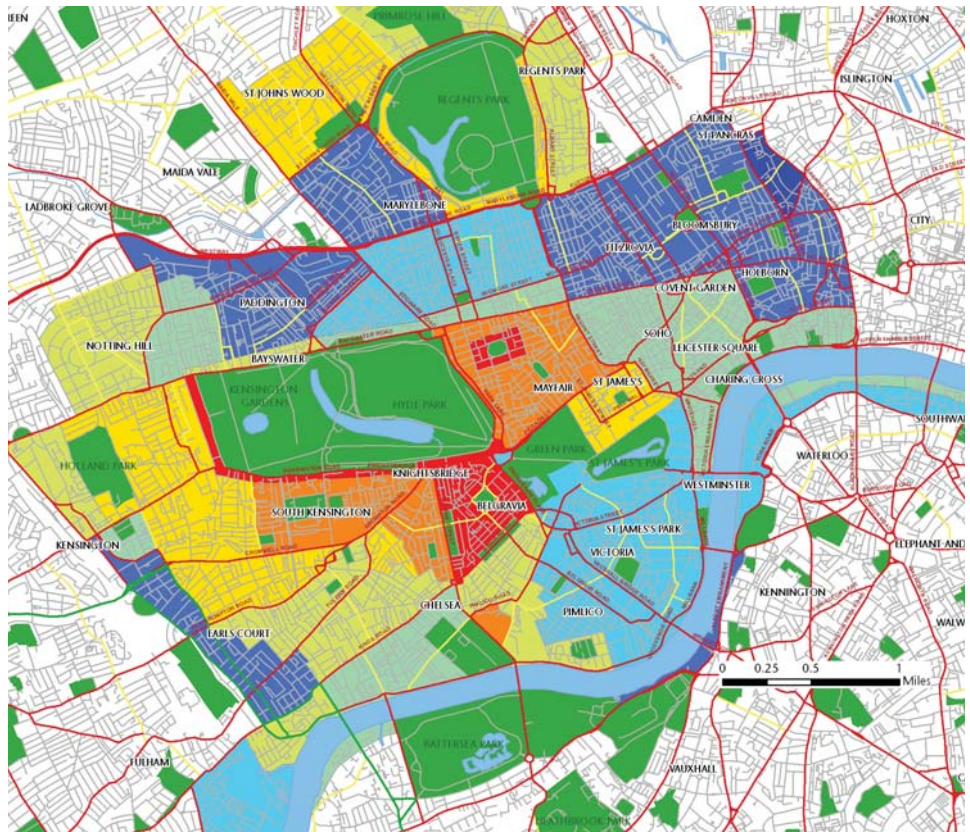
EEN
PRIMROSE HILL
HOXTON
REGENTS PARK
ST JOHNS WOOD
REGENTS PARK
ISLINGTON
CAMDEN
ST PANCRAS
MAIDA VALE
MARYLEBONE
BLOOMSBURY
LADBROKE GROVE
CITY
FITZROVIA
HOLBORN
PADDINGTON
COVENT GARDEN
SOHO
NOTTING HILL
LEICESTER SQUARE
BAYSWATER
MAYFAIR
ST JAMES'S
CHARING CROSS
KENSINGTON GARDENS
HYDE PARK
SOUTHWA
GREEN PARK
ST JAMES'S PARK
HOLLAND PARK
KNIGHTSBRIDGE
WATERLOO
WESTMINSTER
BELGRAVIA
SOUTH KENSINGTON
ST JAMES'S PARK
KENSINGTON
VICTORIA
ELEPHANT AND
KENNINGTON
CHELSEA
PIMLICO
EARLS COURT
WALW
0 0.25 0.5 1 Miles
BATTERSEA PARK
FULHAM
VAUXHALL
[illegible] PARK